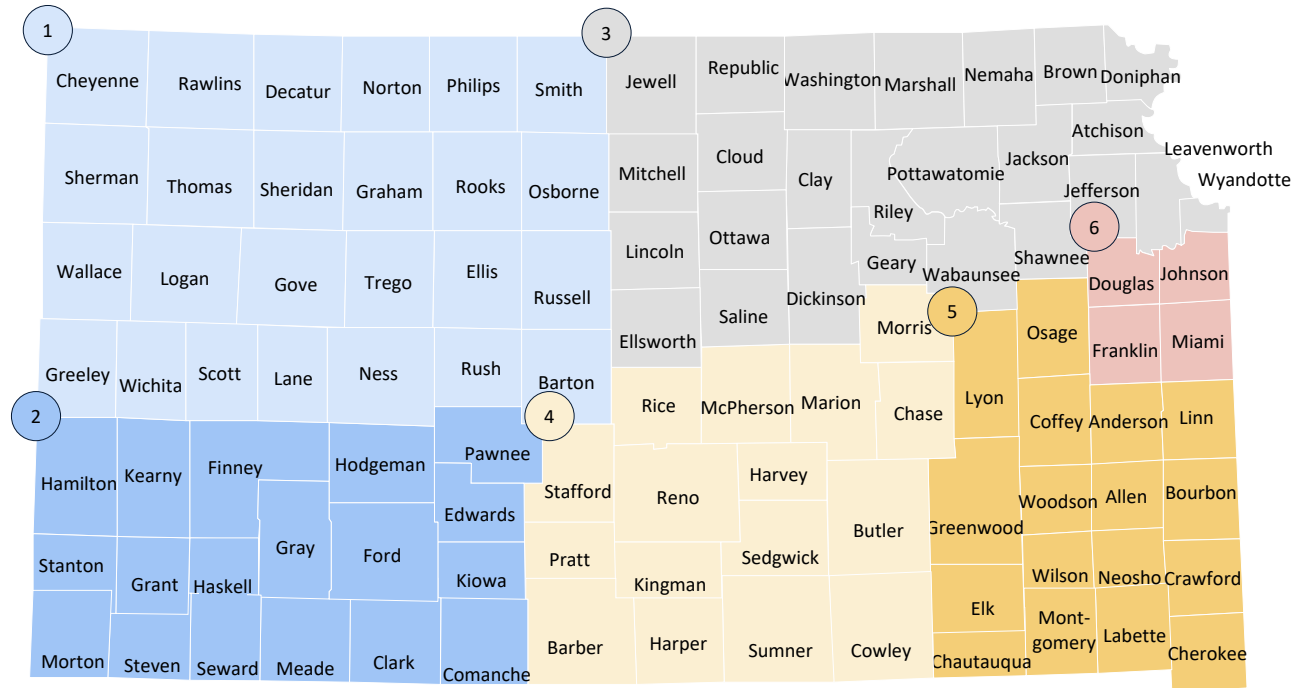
1
Cheyenne
Rawlins
Decatur
Norton
Philips
Smith
3
Jewell
Republic
Washington
Marshall
Nemaha
Brown
Doniphan
Sherman
Thomas
Sheridan
Graham
Rooks
Osborne
Mitchell
Cloud
Clay
Pottawatomie
Jackson
Atchison
Leavenworth
Wyandotte
Jefferson
Riley
6
Wallace
Logan
Gove
Trego
Ellis
Russell
Lincoln
Ottawa
Geary
Wabaunsee
Shawnee
Douglas
Johnson
Dickinson
Saline
Ellsworth
Morris
5
Osage
Franklin
Miami
Greeley
Wichita
Scott
Lane
Ness
Rush
Barton
4
Rice
McPherson
Marion
Chase
Lyon
Coffey
Anderson
Linn
2
Hamilton
Kearny
Finney
Hodgeman
Pawnee
Stafford
Reno
Harvey
Butler
Greenwood
Woodson
Allen
Bourbon
Edwards
Gray
Ford
Stanton
Grant
Haskell
Kiowa
Pratt
Kingman
Sedgwick
Wilson
Neosho
Crawford
Elk
Mont-gomery
Labette
Morton
Steven
Seward
Meade
Clark
Comanche
Barber
Harper
Sumner
Cowley
Chautauqua
Cherokee